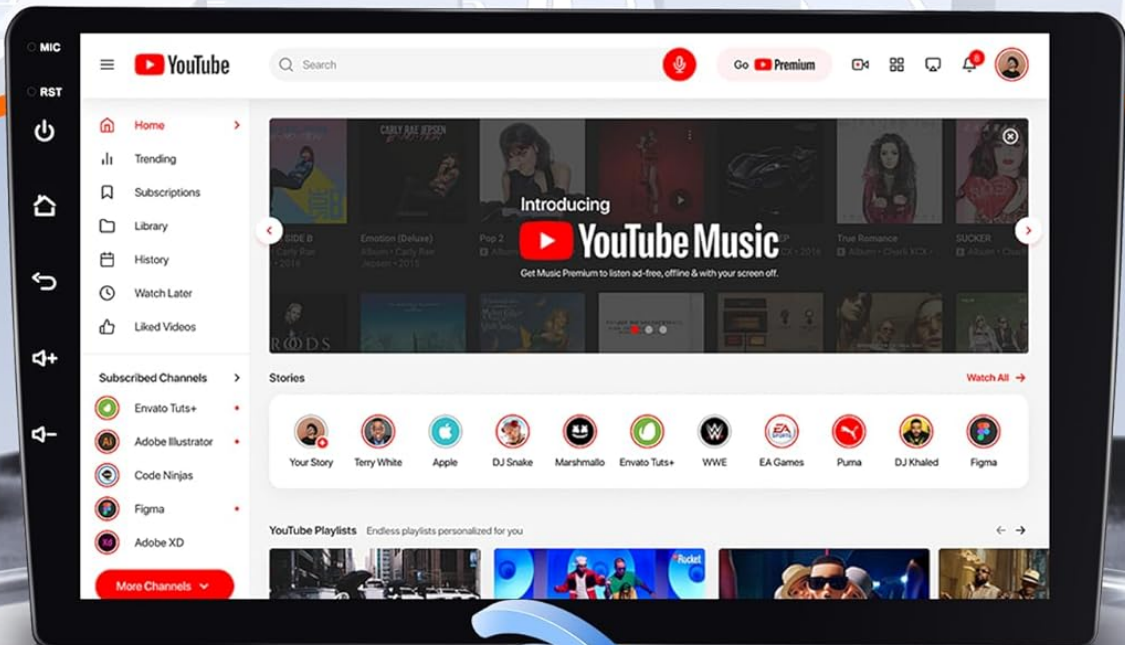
MIC
RST

YouTube
Search
Go Premium
6

Home
Trending
Subscriptions
Library
History
Watch Later
Liked Videos

Subscribed Channels
Envato Tuts+
Adobe Illustrator
Code Ninjas
Figma
Adobe XD
More Channels

CARLY RAE JEPSEN
SIDE B
Carly Rae
2016
Emotion (Deluxe)
Album • Carly Rae Jepsen • 2015
Pop 2
True Romance
Album • Charli XCX
SUCKER
Album
ROODS

Introducing
YouTube Music
Get Music Premium to listen ad-free, offline & with your screen off.

Stories
Watch All
Your Story
Terry White
Apple
DJ Snake
Marshmallo
Envato Tuts+
WWE
EA Games
Puma
DJ Khaled
Figma

YouTube Playlists
Endless playlists personalized for you
Rocket